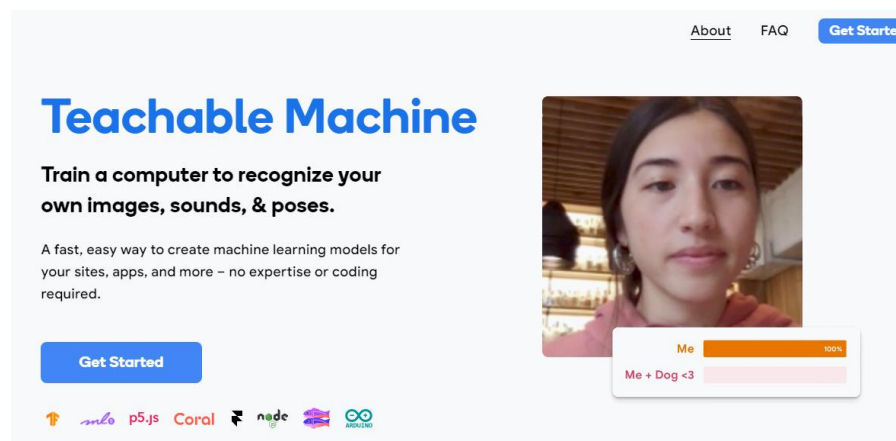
About FAQ Get Starte

Teachable Machine

Train a computer to recognize your own images, sounds, & poses.

A fast, easy way to create machine learning models for your sites, apps, and more – no expertise or coding required.

Get Started

ml5 p5.js Coral node ARDUINO

Me 100%

Me + Dog <3